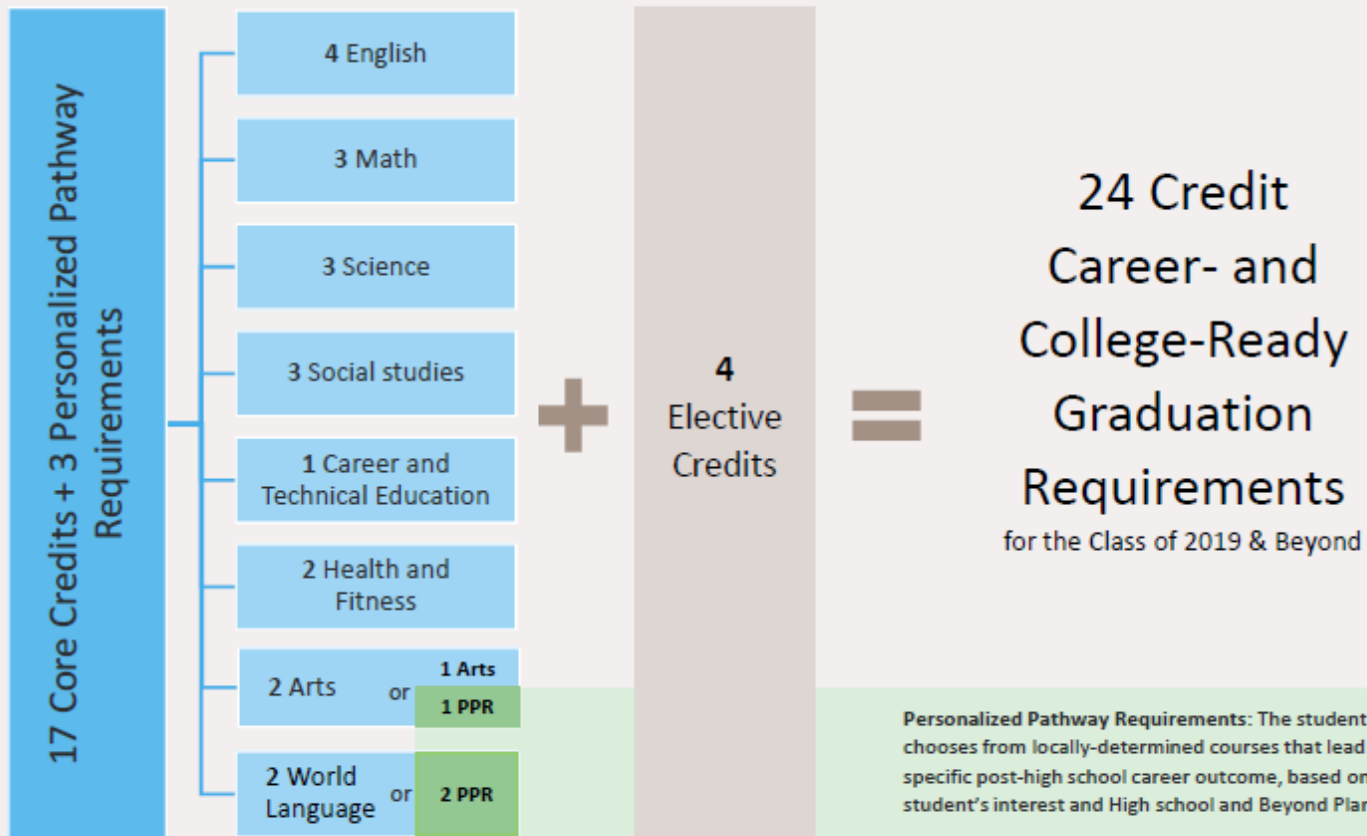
17 Core Credits + 3 Personalized Pathway Requirements

4 English

3 Math

3 Science

3 Social studies

1 Career and Technical Education

2 Health and Fitness

2 Arts or 1 Arts 1 PPR

2 World Language or 2 PPR

4 Elective Credits

24 Credit Career- and College-Ready Graduation Requirements
for the Class of 2019 & Beyond

**Personalized Pathway Requirements**: The student chooses from locally-determined courses that lead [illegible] specific post-high school career outcome, based on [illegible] student's interest and High school and Beyond Plan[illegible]